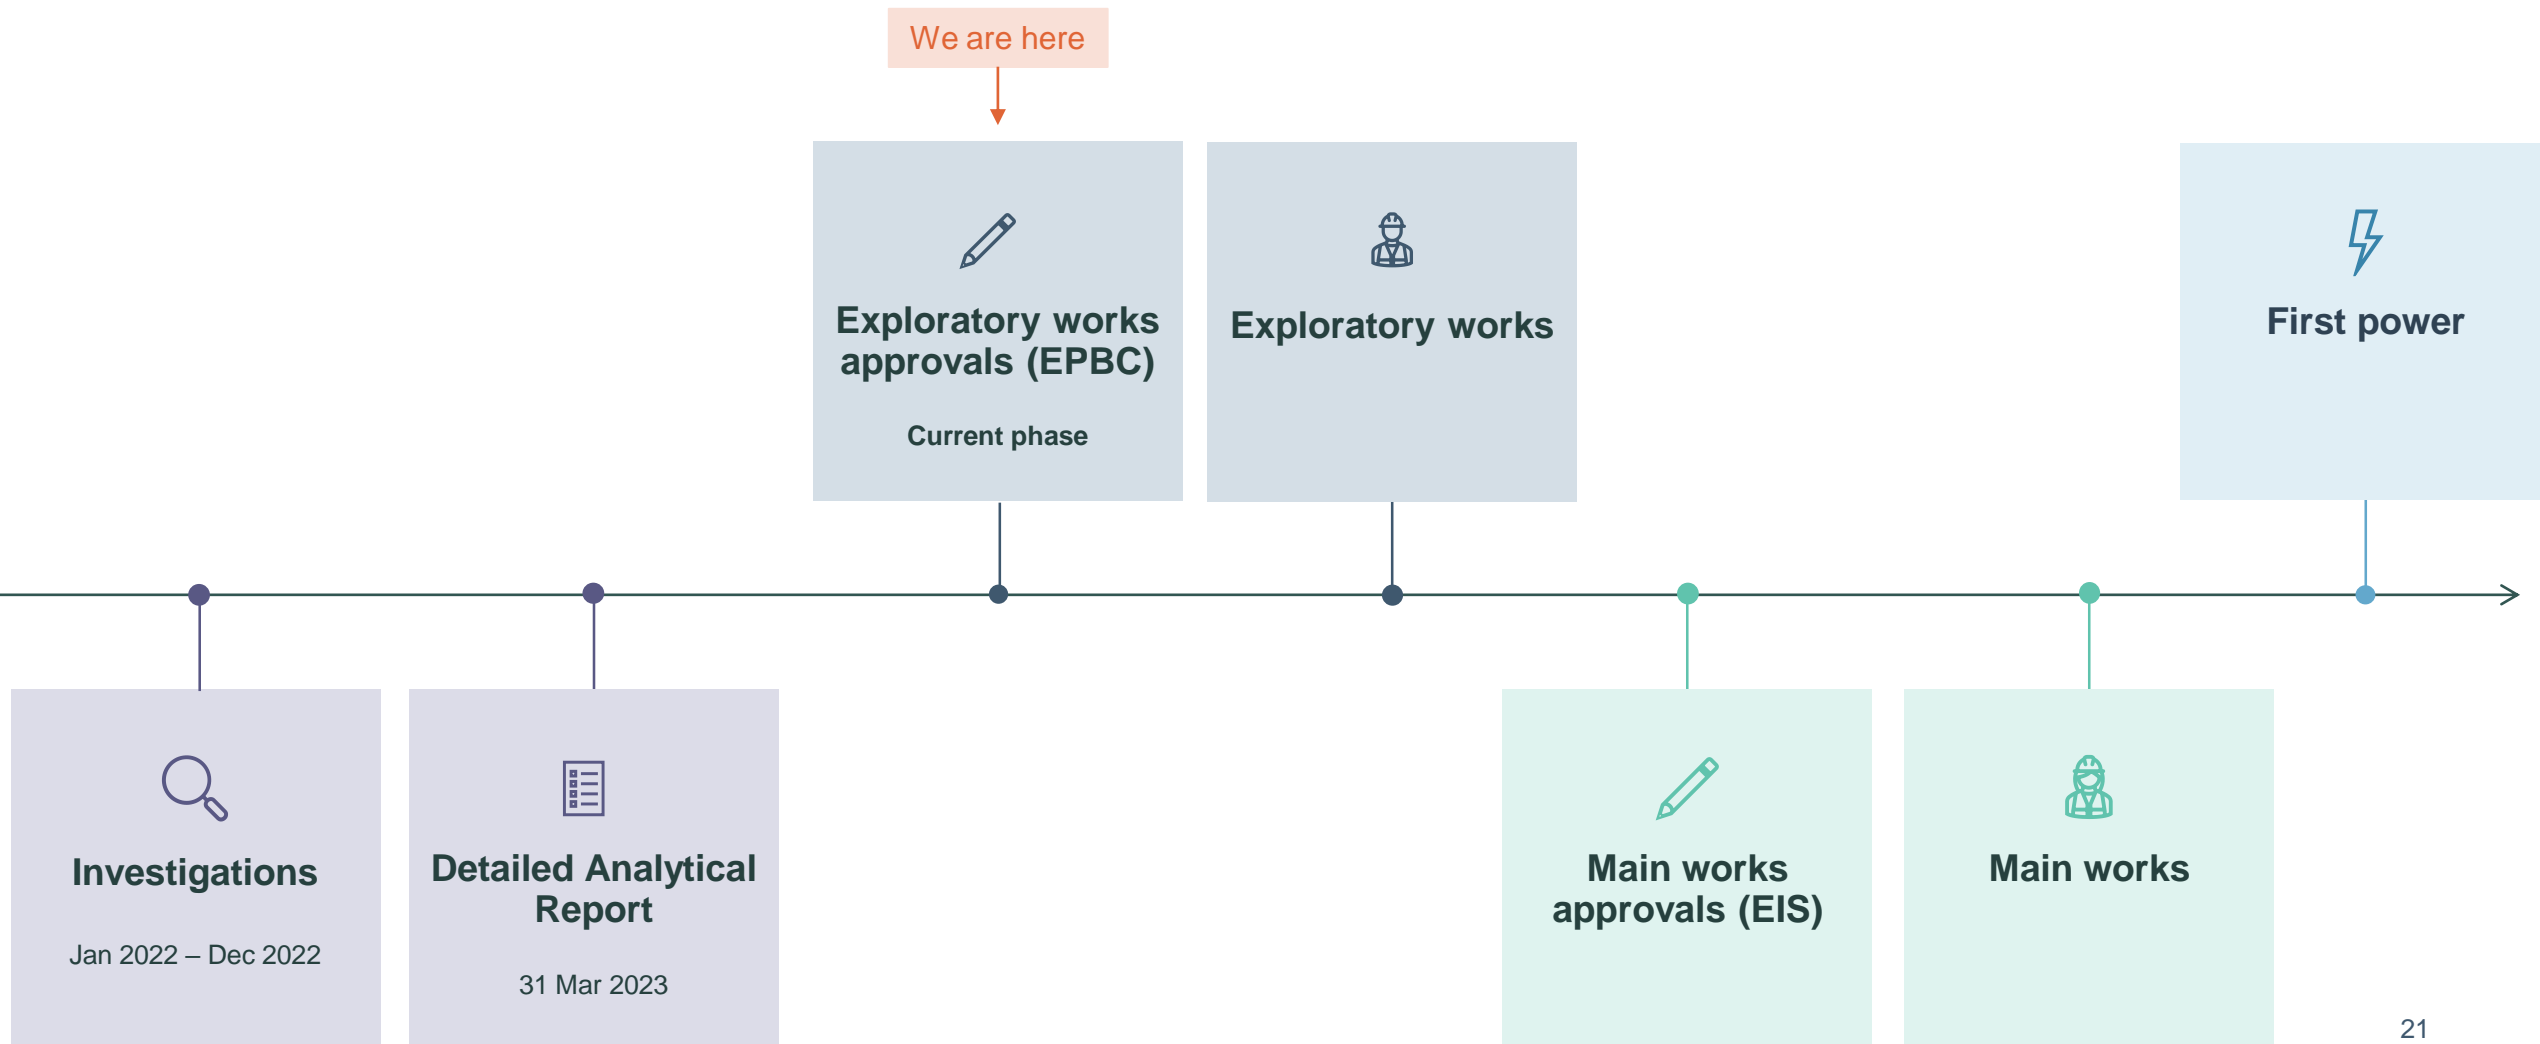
We are here

Exploratory works approvals (EPBC)

Current phase

Exploratory works

First power

Investigations

Jan 2022 – Dec 2022

Detailed Analytical Report

31 Mar 2023

Main works approvals (EIS)

Main works

21